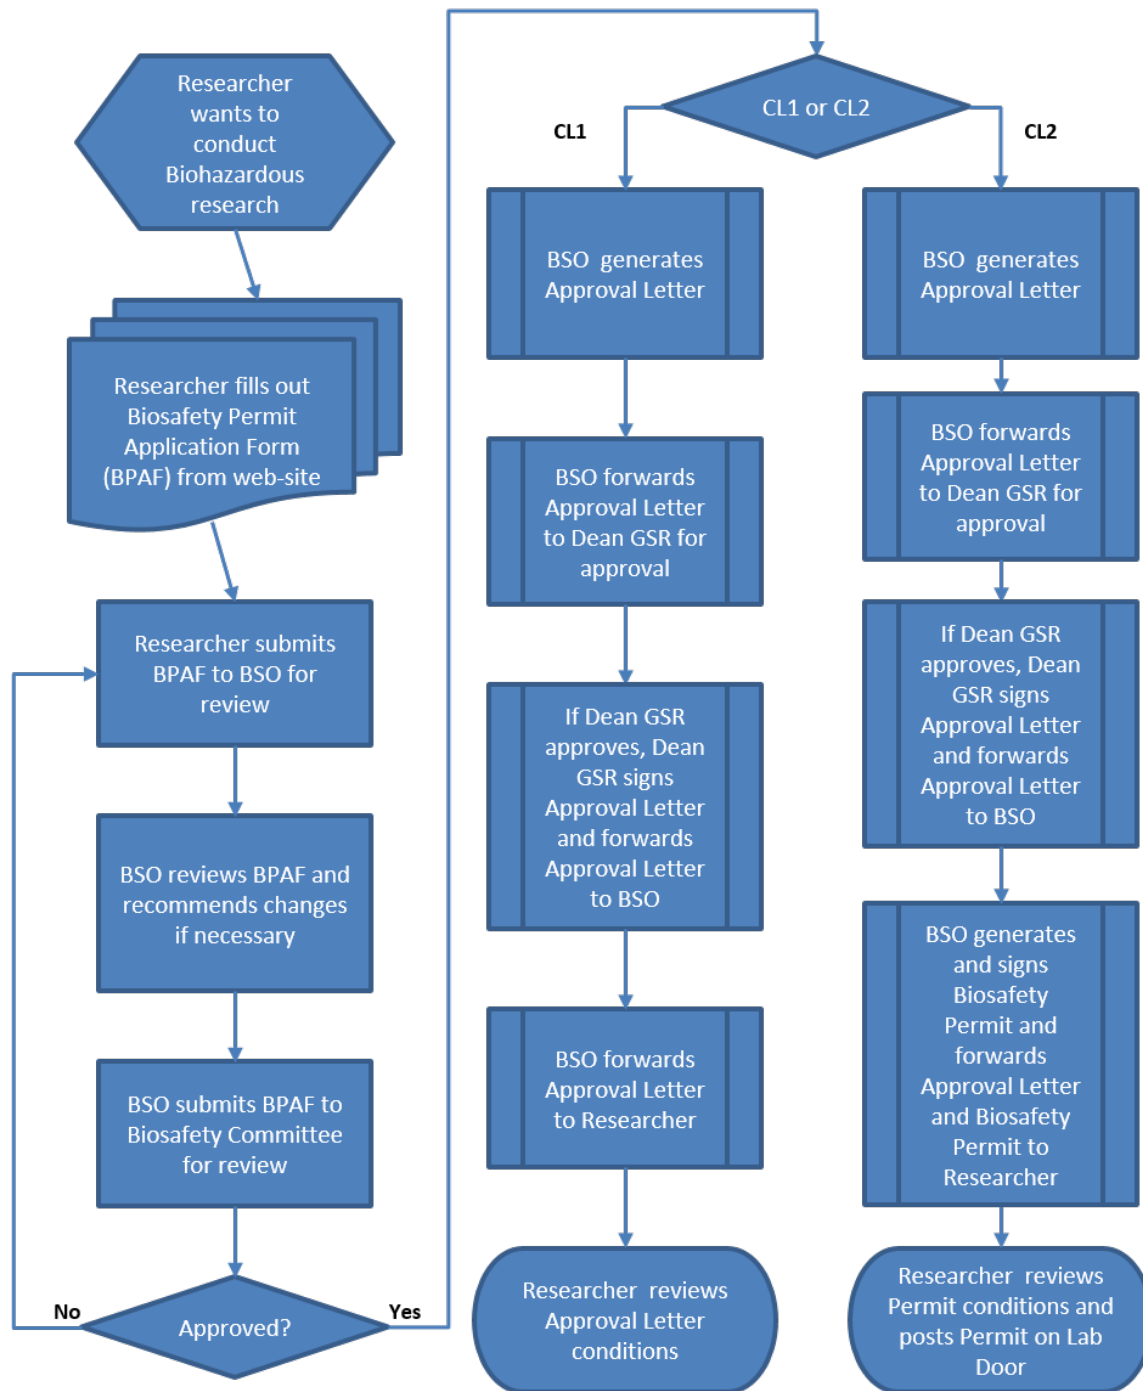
Researcher wants to conduct Biohazardous research

Researcher fills out Biosafety Permit Application Form (BPAF) from web-site

Researcher submits BPAF to BSO for review

BSO reviews BPAF and recommends changes if necessary

BSO submits BPAF to Biosafety Committee for review

No

Approved?

Yes

CL1 or CL2

CL1

CL2

BSO generates Approval Letter

BSO forwards Approval Letter to Dean GSR for approval

If Dean GSR approves, Dean GSR signs Approval Letter and forwards Approval Letter to BSO

BSO forwards Approval Letter to Researcher

Researcher reviews Approval Letter conditions

BSO generates Approval Letter

BSO forwards Approval Letter to Dean GSR for approval

If Dean GSR approves, Dean GSR signs Approval Letter and forwards Approval Letter to BSO

BSO generates and signs Biosafety Permit and forwards Approval Letter and Biosafety Permit to Researcher

Researcher reviews Permit conditions and posts Permit on Lab Door